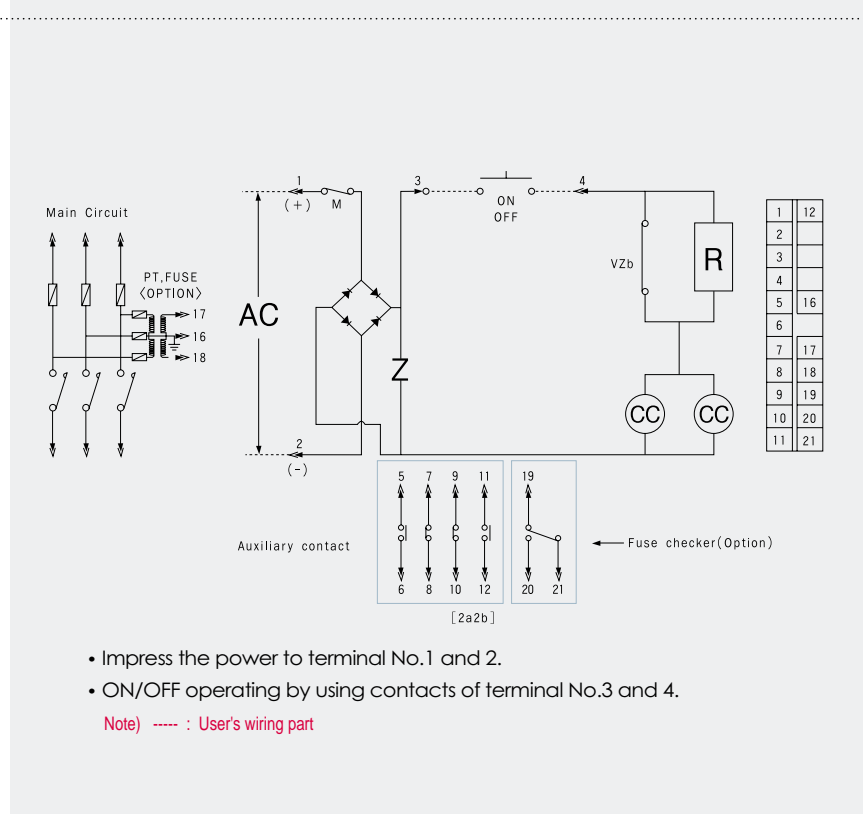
Main Circuit

PT,FUSE 〈OPTION〉

17
16
18

1
(+)
M

3

ON
OFF

4

AC

Z

VZb

R

CC CC

2
(-)

| 1 | 12 |
|---|---|
| 2 | |
| 3 | |
| 4 | |
| 5 | 16 |
| 6 | |
| 7 | 17 |
| 8 | 18 |
| 9 | 19 |
| 10 | 20 |
| 11 | 21 |

5 7 9 11
6 8 10 12

19
20 21

Auxiliary contact

Fuse checker(Option)

[2a2b]

• Impress the power to terminal No.1 and 2.

• ON/OFF operating by using contacts of terminal No.3 and 4.

Note) ----- : User's wiring part